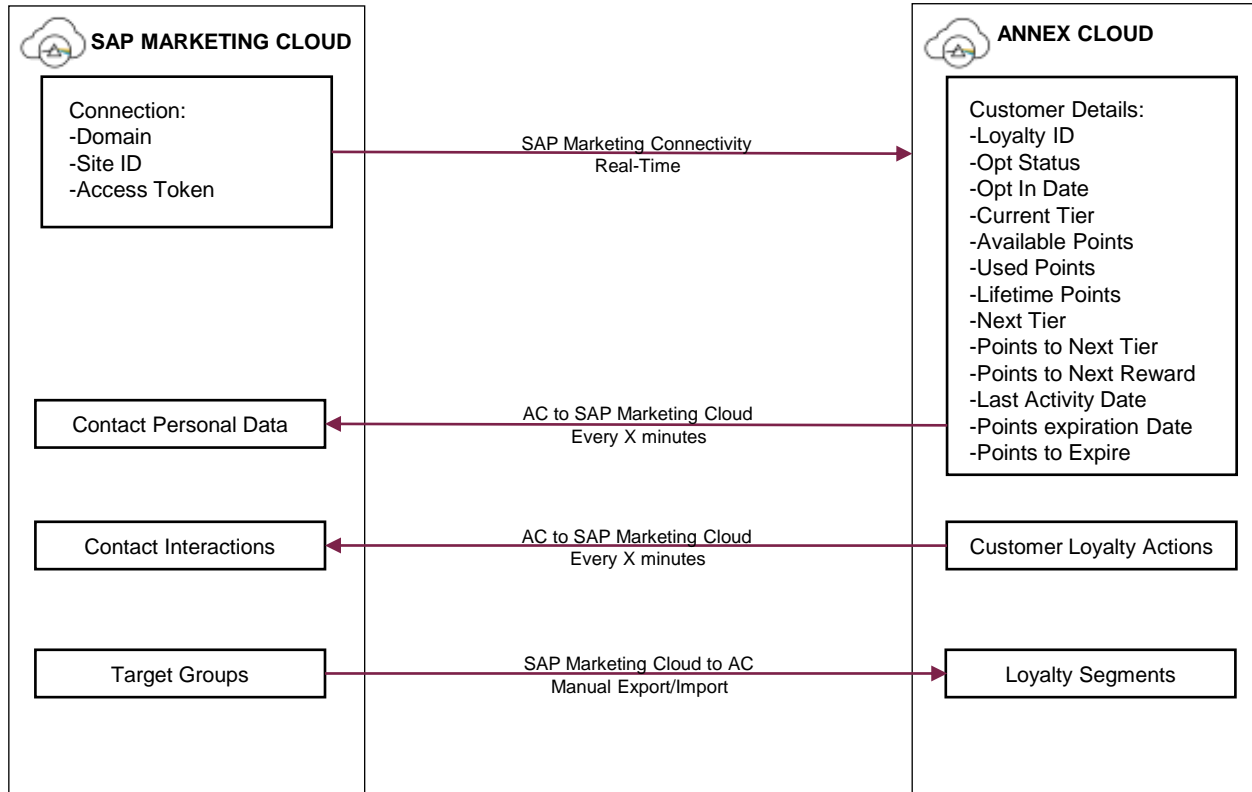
SAP MARKETING CLOUD

ANNEX CLOUD

Connection:
-Domain
-Site ID
-Access Token

SAP Marketing Connectivity
Real-Time

Customer Details:
-Loyalty ID
-Opt Status
-Opt In Date
-Current Tier
-Available Points
-Used Points
-Lifetime Points
-Next Tier
-Points to Next Tier
-Points to Next Reward
-Last Activity Date
-Points expiration Date
-Points to Expire

Contact Personal Data

AC to SAP Marketing Cloud
Every X minutes

Contact Interactions

AC to SAP Marketing Cloud
Every X minutes

Customer Loyalty Actions

Target Groups

SAP Marketing Cloud to AC
Manual Export/Import

Loyalty Segments